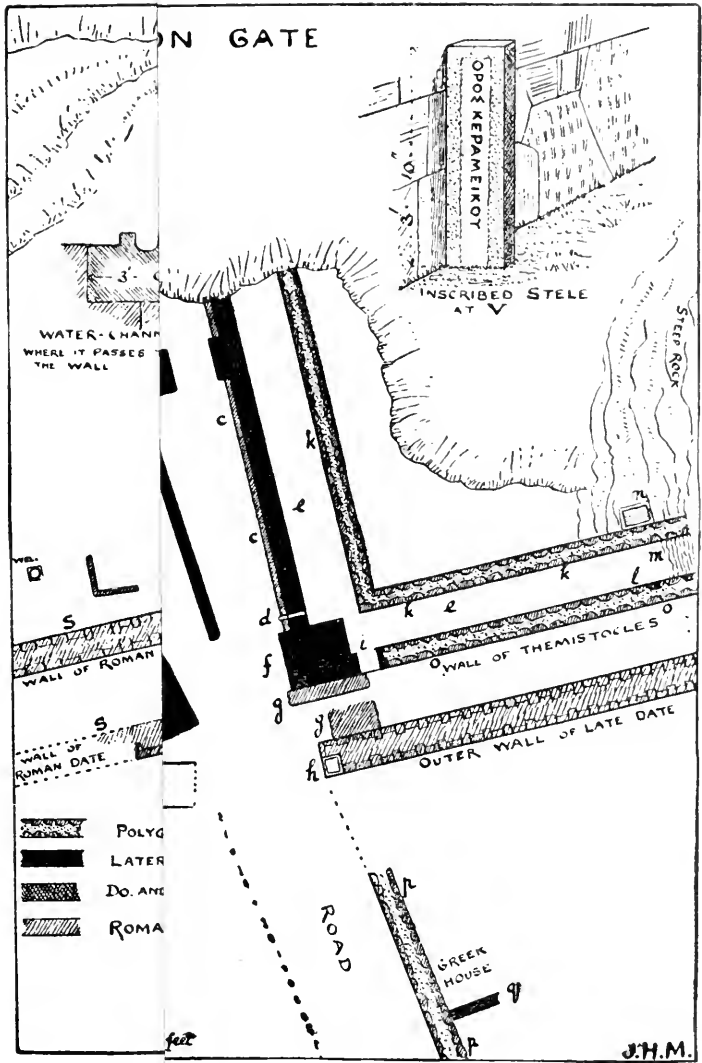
N GATE

ΟΡΟΣ ΚΕΡΑΜΕΙΚΟΥ

3' 10"

INSCRIBED STELE AT V

STEEP ROCK

3'

WATER-CHANN
WHERE IT PASSES
THE WALL

c
k
e
c
n
m
k
l
d
k
e
o
i
f
o
WALL OF THEMISTOCLES
g
y
h
OUTER WALL OF LATE DATE

WELL

S
WALL OF ROMAN

S
WALL OF ROMAN DATE

POLYG
LATER
DO. AND
ROMA

ROAD

p
GREEK HOUSE
q
p

feet

J.H.M.